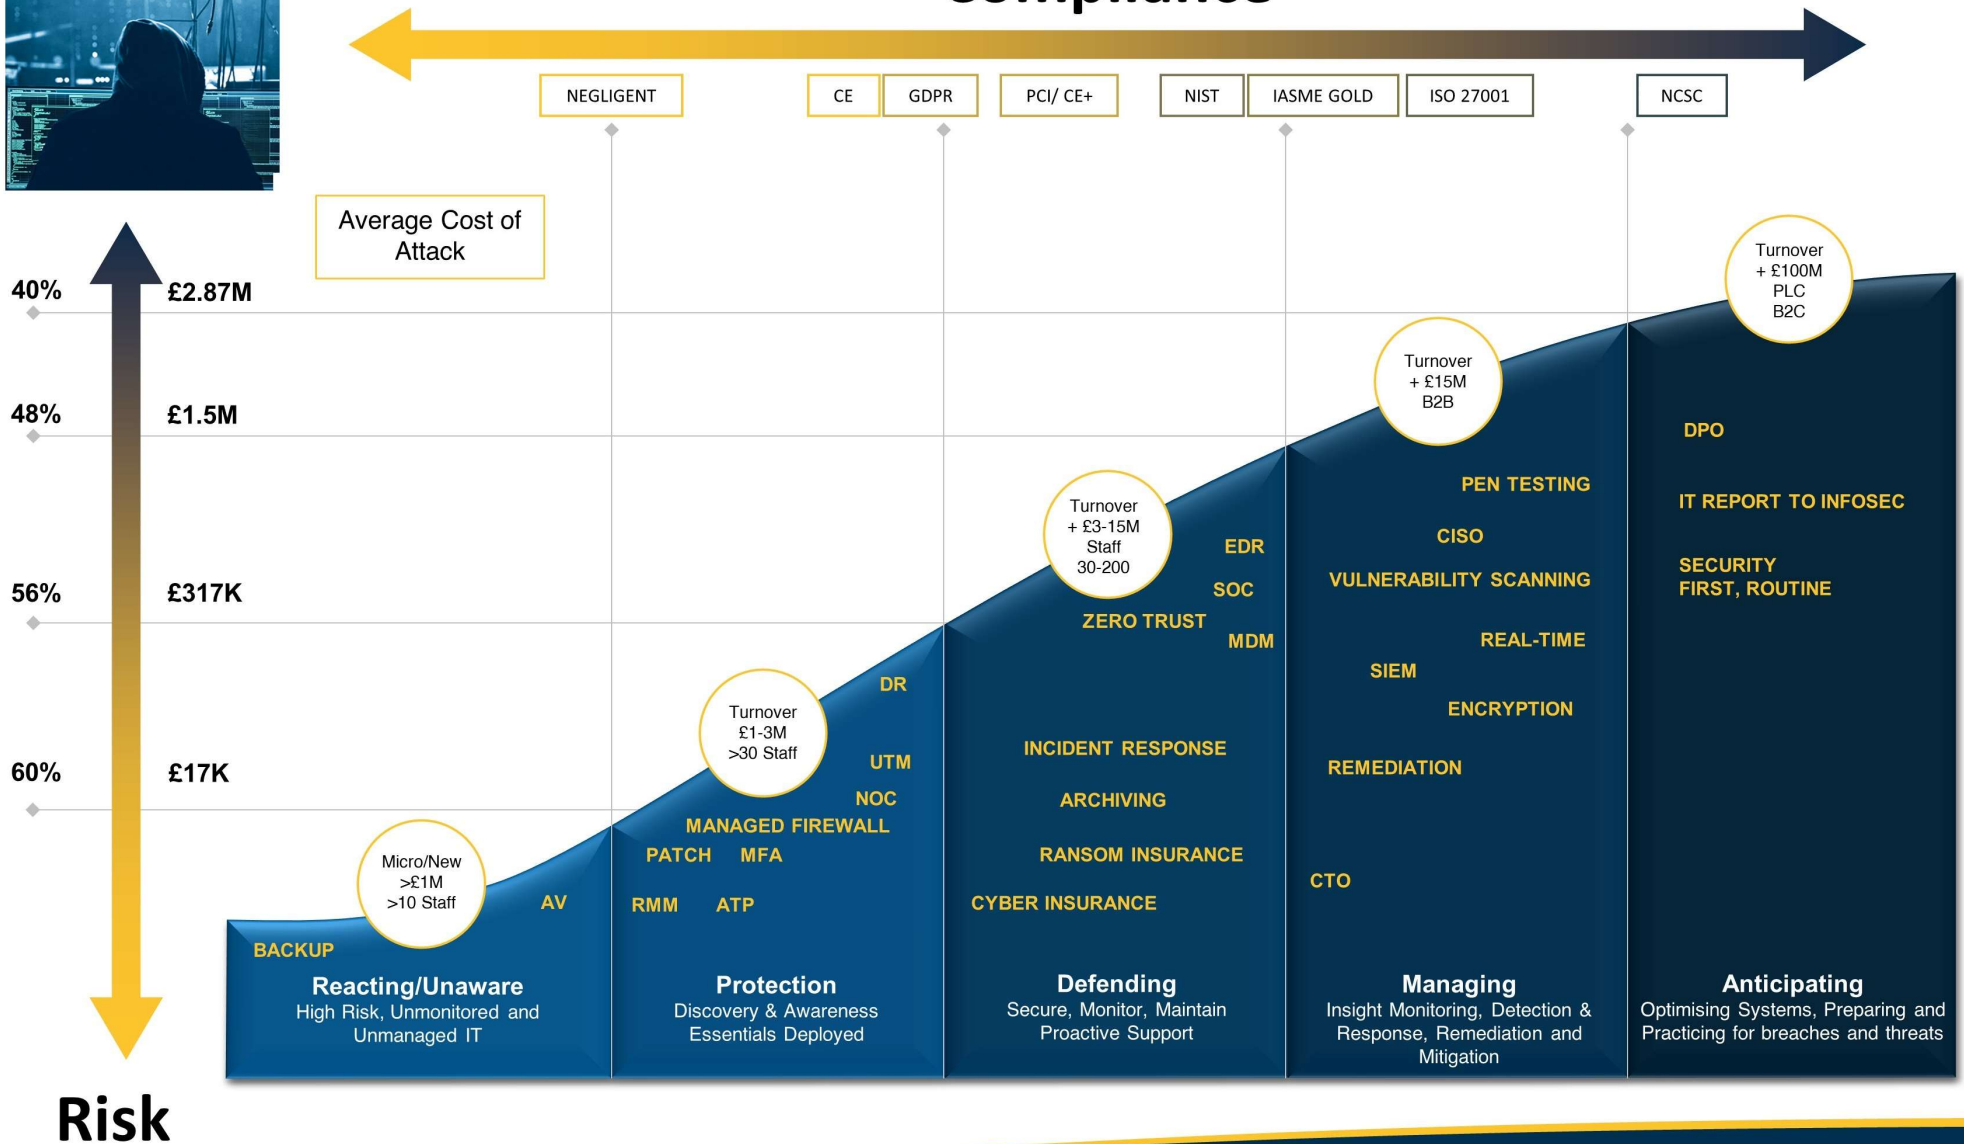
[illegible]

NEGLIGENT

CE

GDPR

PCI/ CE+

NIST

IASME GOLD

ISO 27001

NCSC

Average Cost of Attack

40% £2.87M

48% £1.5M

56% £317K

60% £17K

Turnover + £100M PLC B2C

Turnover + £15M B2B

Turnover + £3-15M Staff 30-200

Turnover £1-3M >30 Staff

Micro/New >£1M >10 Staff

DPO

IT REPORT TO INFOSEC

SECURITY FIRST, ROUTINE

PEN TESTING

CISO

VULNERABILITY SCANNING

REAL-TIME

SIEM

ENCRYPTION

REMEDIATION

CTO

EDR

SOC

ZERO TRUST

MDM

INCIDENT RESPONSE

ARCHIVING

RANSOM INSURANCE

CYBER INSURANCE

DR

UTM

NOC

MANAGED FIREWALL

PATCH MFA

RMM ATP

AV

BACKUP

Reacting/Unaware
High Risk, Unmonitored and Unmanaged IT

Protection
Discovery & Awareness Essentials Deployed

Defending
Secure, Monitor, Maintain Proactive Support

Managing
Insight Monitoring, Detection & Response, Remediation and Mitigation

Anticipating
Optimising Systems, Preparing and Practicing for breaches and threats

Risk